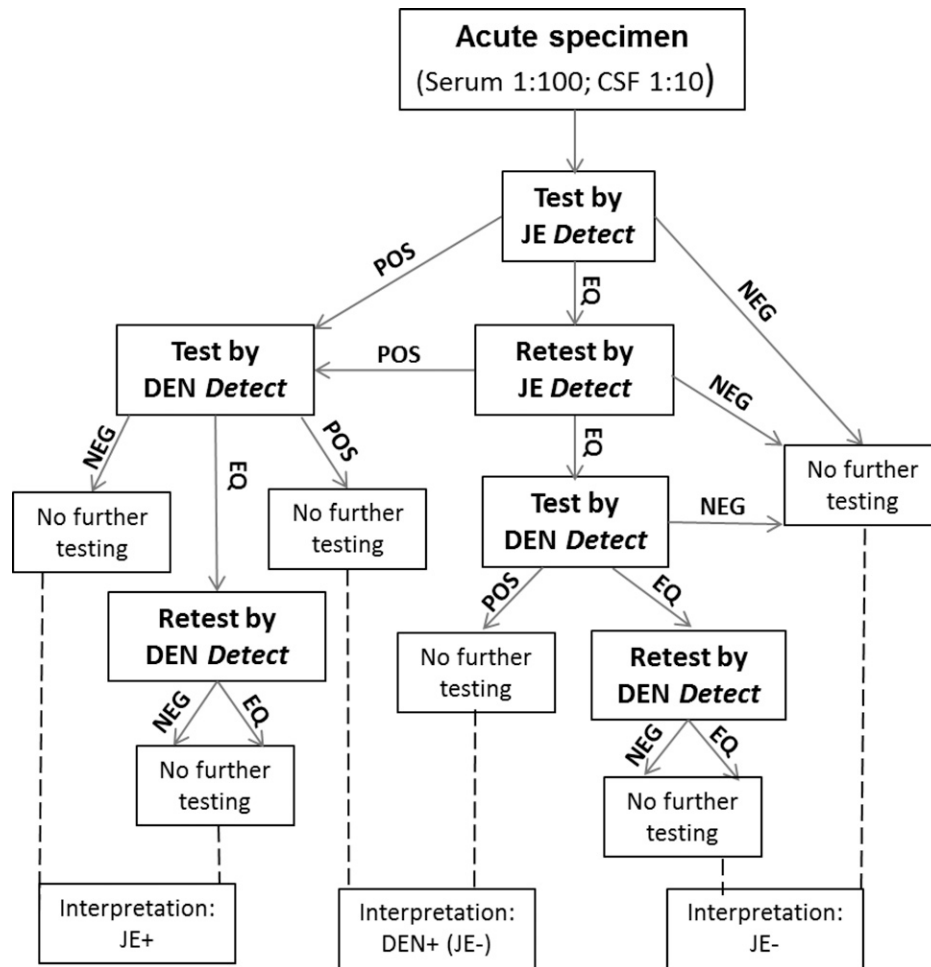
Acute specimen
(Serum 1:100; CSF 1:10)

Test by JE *Detect*

POS

EQ

NEG

Test by DEN *Detect*

POS

Retest by JE *Detect*

NEG

NEG

EQ

POS

EQ

No further testing

No further testing

No further testing

Test by DEN *Detect*

NEG

No further testing

POS

EQ

Retest by DEN *Detect*

No further testing

Retest by DEN *Detect*

NEG

EQ

NEG

EQ

No further testing

No further testing

Interpretation: JE+

Interpretation: DEN+ (JE-)

Interpretation: JE-